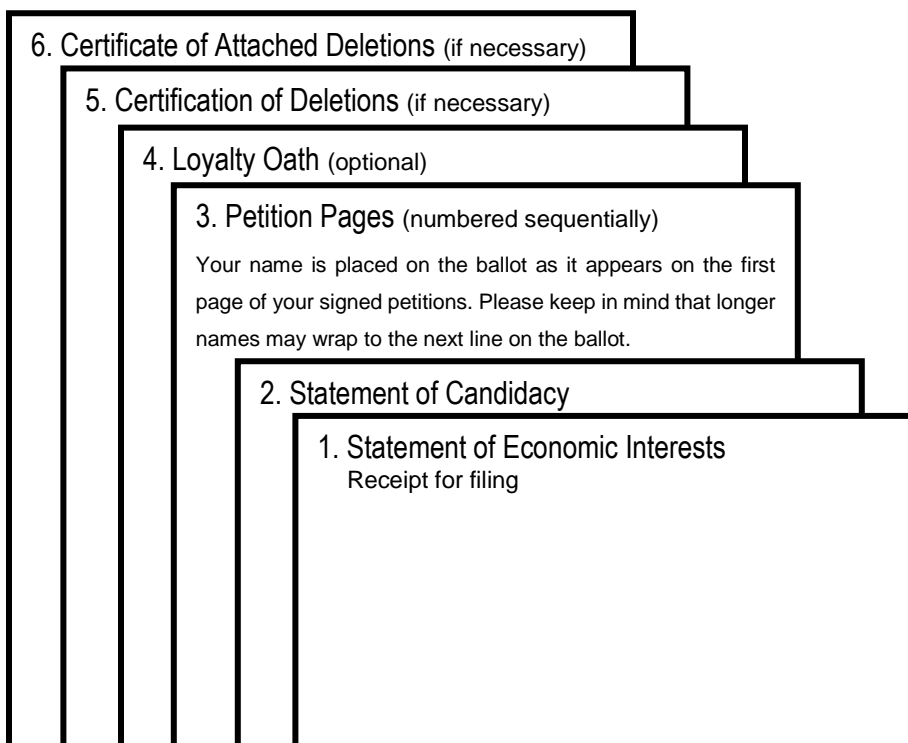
6. Certificate of Attached Deletions (if necessary)

5. Certification of Deletions (if necessary)

4. Loyalty Oath (optional)

3. Petition Pages (numbered sequentially)

Your name is placed on the ballot as it appears on the first page of your signed petitions. Please keep in mind that longer names may wrap to the next line on the ballot.

2. Statement of Candidacy

1. Statement of Economic Interests
Receipt for filing